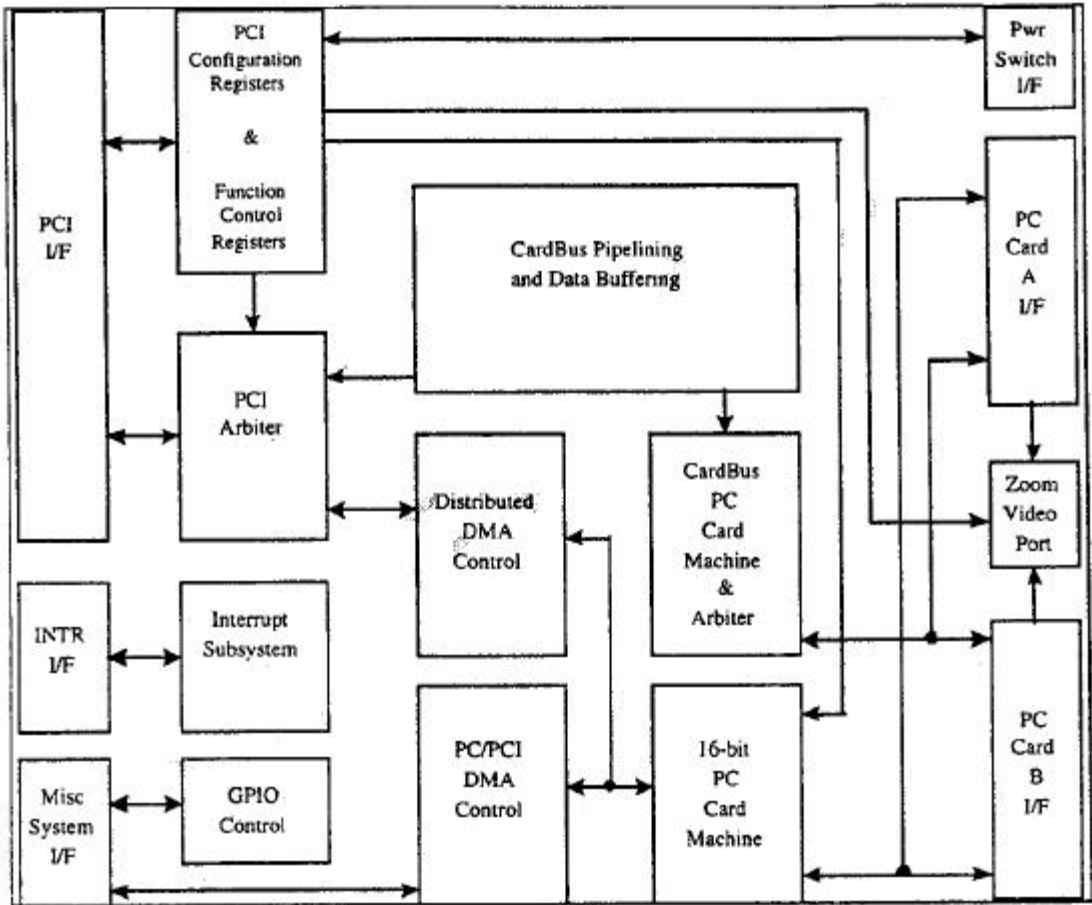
PCI I/F

PCI Configuration Registers & Function Control Registers

Pwr Switch I/F

CardBus Pipelining and Data Buffering

PC Card A I/F

PCI Arbiter

Distributed DMA Control

CardBus PC Card Machine & Arbiter

Zoom Video Port

INTR I/F

Interrupt Subsystem

PC Card B I/F

Misc System I/F

GPIO Control

PC/PCI DMA Control

16-bit PC Card Machine